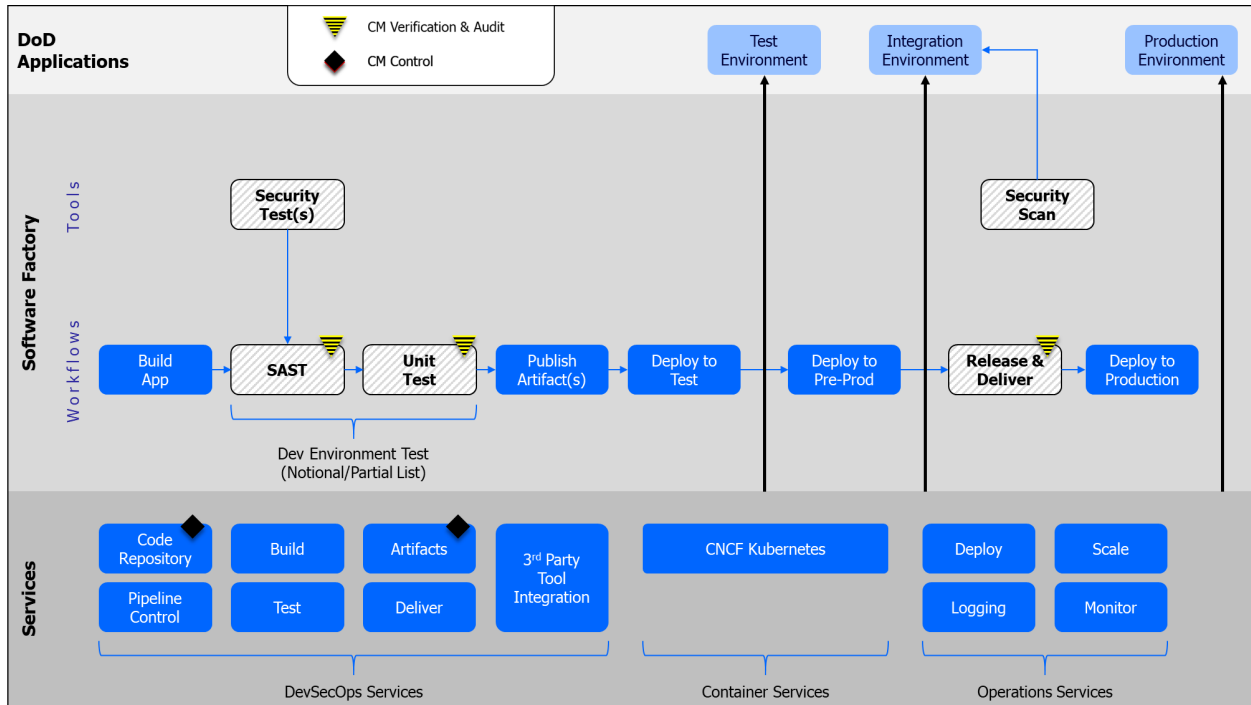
DoD Applications

CM Verification & Audit

CM Control

Test Environment

Integration Environment

Production Environment

Software Factory

Tools

Workflows

Security Test(s)

Security Scan

Build App

SAST

Unit Test

Publish Artifact(s)

Deploy to Test

Deploy to Pre-Prod

Release & Deliver

Deploy to Production

Dev Environment Test (Notional/Partial List)

Services

Code Repository

Build

Artifacts

3$^{rd}$ Party Tool Integration

CNCF Kubernetes

Deploy

Scale

Pipeline Control

Test

Deliver

Logging

Monitor

DevSecOps Services

Container Services

Operations Services